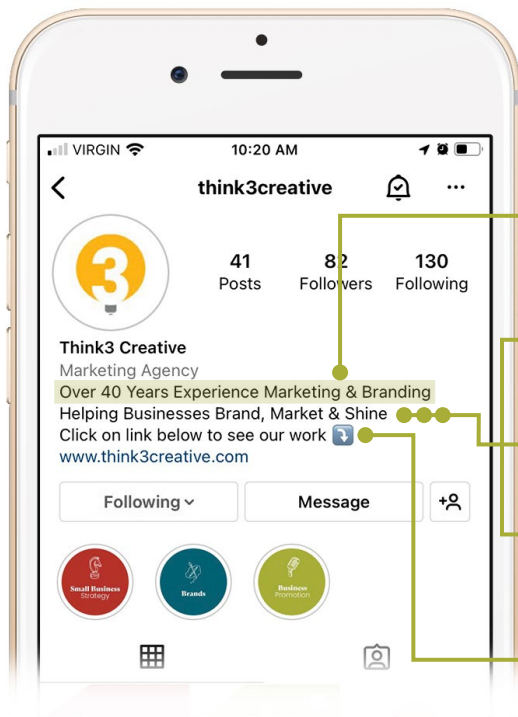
VIRGIN 10:20 AM

think3creative

3

41
Posts

82
Followers

130
Following

Think3 Creative
Marketing Agency
Over 40 Years Experience Marketing & Branding
Helping Businesses Brand, Market & Shine
Click on link below to see our work ⤵️
www.think3creative.com

Following

Message

Small Business Strategy

Brands

Business Promotion